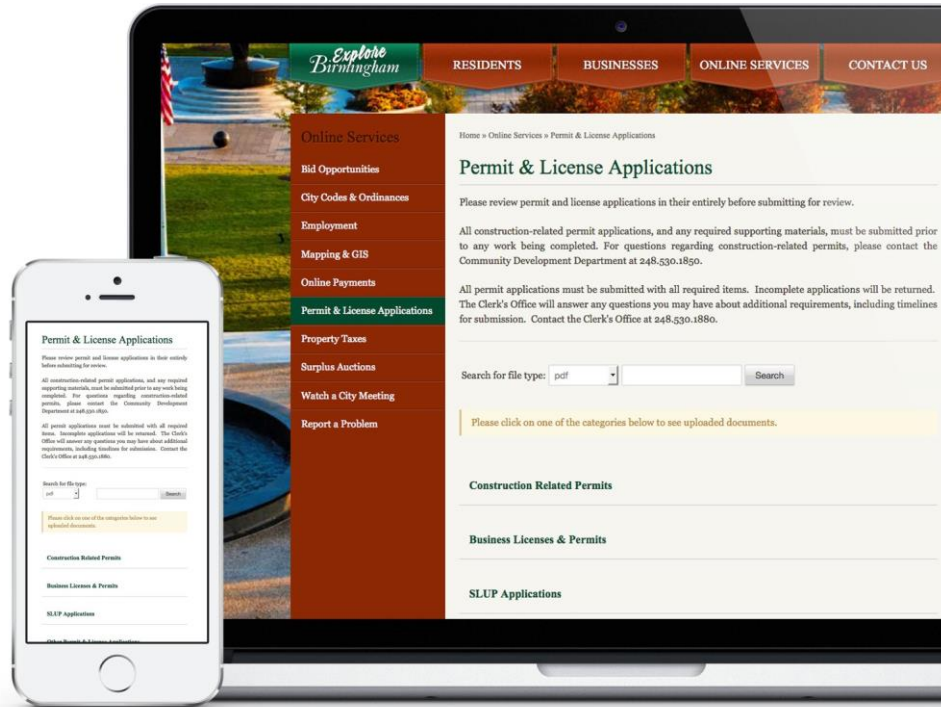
Explore Birmingham

RESIDENTS
BUSINESSES
ONLINE SERVICES
CONTACT US

Online Services
Bid Opportunities
City Codes & Ordinances
Employment
Mapping & GIS
Online Payments
Permit & License Applications
Property Taxes
Surplus Auctions
Watch a City Meeting
Report a Problem

Home » Online Services » Permit & License Applications

Permit & License Applications

Please review permit and license applications in their entirely before submitting for review.

All construction-related permit applications, and any required supporting materials, must be submitted prior to any work being completed. For questions regarding construction-related permits, please contact the Community Development Department at 248.530.1850.

All permit applications must be submitted with all required items. Incomplete applications will be returned. The Clerk's Office will answer any questions you may have about additional requirements, including timelines for submission. Contact the Clerk's Office at 248.530.1880.

Search for file type: pdf Search

Please click on one of the categories below to see uploaded documents.

Construction Related Permits

Business Licenses & Permits

SLUP Applications

Permit & License Applications

Please review permit and license applications in their entirely before submitting for review.

All construction related permit applications, and any required supporting materials, must be submitted prior to any work being completed. For questions regarding construction-related permits, please contact the Community Development Department at 248.530.1850.

All permit applications must be submitted with all required items. Incomplete applications will be returned. The Clerk's Office will answer any questions you may have about additional requirements, including timelines for submission. Contact the Clerk's Office at 248.530.1880.

Search for file type:
pdf Search

Please click on one of the categories below to see uploaded documents.

Construction Related Permits

Business Licenses & Permits

SLUP Applications

Other Permit & License Applications